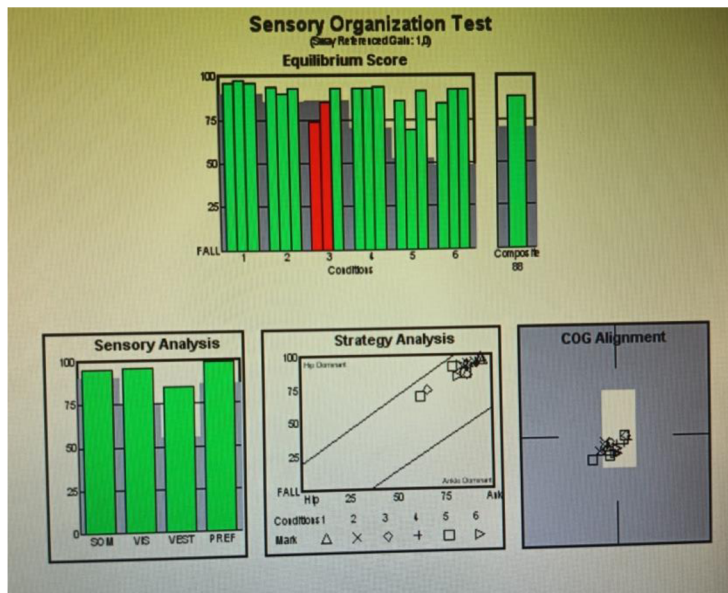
Sensory Organization Test
(Sway Referenced Gain: 1.0)

Equilibrium Score

100
75
50
25
FALL

1 2 3 4 5 6
Conditions

Composite
88

Sensory Analysis

100
75
50
25
0

SOM VIS VEST PREF

Strategy Analysis

100
75
50
25
FALL

Hip Dominant
Ankle Dominant

Hip 25 50 75 Ank

| Conditions | 1 | 2 | 3 | 4 | 5 | 6 |
|---|---|---|---|---|---|---|
| Mark | △ | × | ◇ | + | □ | ▷ |

COG Alignment